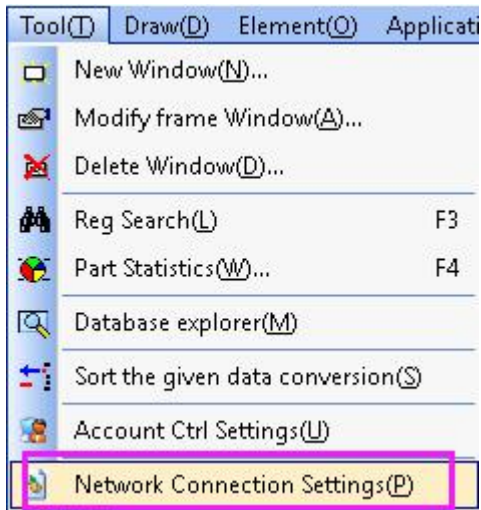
Tool(T) Draw(D) Element(O) Applicati

New Window(N)...
Modify frame Window(A)...
Delete Window(D)...
Reg Search(L) F3
Part Statistics(W)... F4
Database explorer(M)
Sort the given data conversion(S)
Account Ctrl Settings(U)
Network Connection Settings(P)